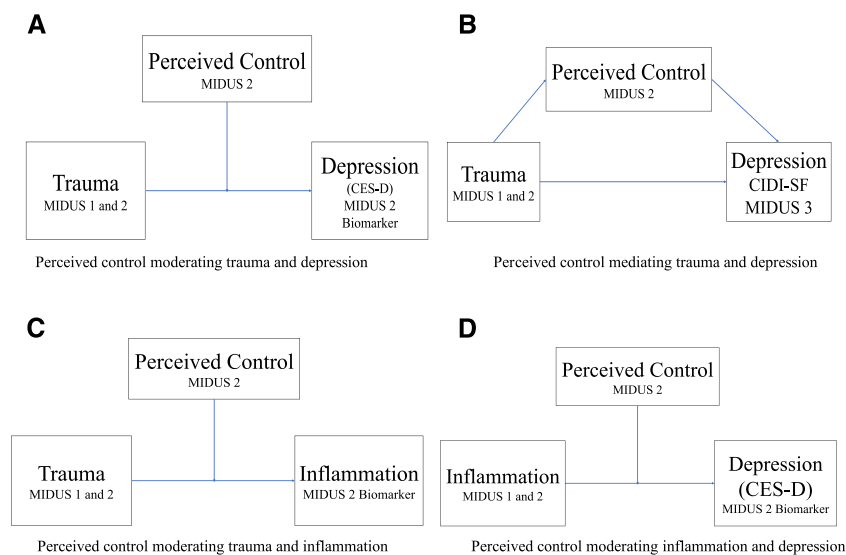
A

Perceived Control
MIDUS 2

Trauma
MIDUS 1 and 2

Depression
(CES-D)
MIDUS 2
Biomarker

Perceived control moderating trauma and depression

B

Perceived Control
MIDUS 2

Trauma
MIDUS 1 and 2

Depression
CIDI-SF
MIDUS 3

Perceived control mediating trauma and depression

C

Perceived Control
MIDUS 2

Trauma
MIDUS 1 and 2

Inflammation
MIDUS 2 Biomarker

Perceived control moderating trauma and inflammation

D

Perceived Control
MIDUS 2

Inflammation
MIDUS 1 and 2

Depression
(CES-D)
MIDUS 2 Biomarker

Perceived control moderating inflammation and depression